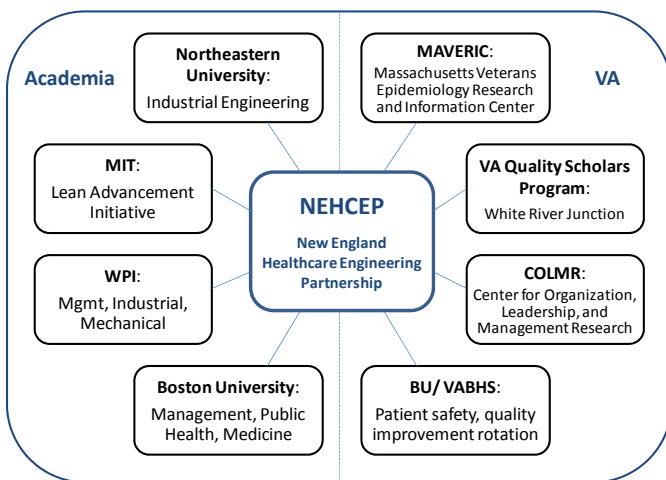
Academia

VA

Northeastern University:
Industrial Engineering

MAVERIC:
Massachusetts Veterans Epidemiology Research and Information Center

MIT:
Lean Advancement Initiative

NEHCEP
New England Healthcare Engineering Partnership

VA Quality Scholars Program:
White River Junction

WPI:
Mgmt, Industrial, Mechanical

COLMR:
Center for Organization, Leadership, and Management Research

Boston University:
Management, Public Health, Medicine

BU/ VABHS:
Patient safety, quality improvement rotation